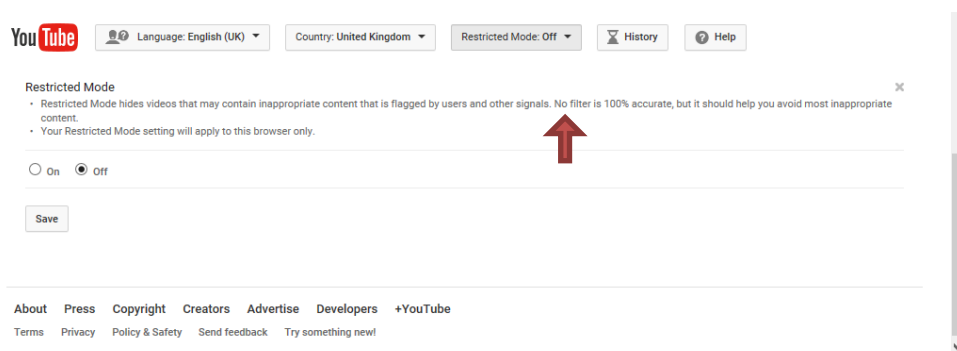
YouTube

Language: English (UK) Country: United Kingdom Restricted Mode: Off History Help

Restricted Mode
• Restricted Mode hides videos that may contain inappropriate content that is flagged by users and other signals. No filter is 100% accurate, but it should help you avoid most inappropriate content.
• Your Restricted Mode setting will apply to this browser only.

On Off

Save

About Press Copyright Creators Advertise Developers +YouTube
Terms Privacy Policy & Safety Send feedback Try something new!